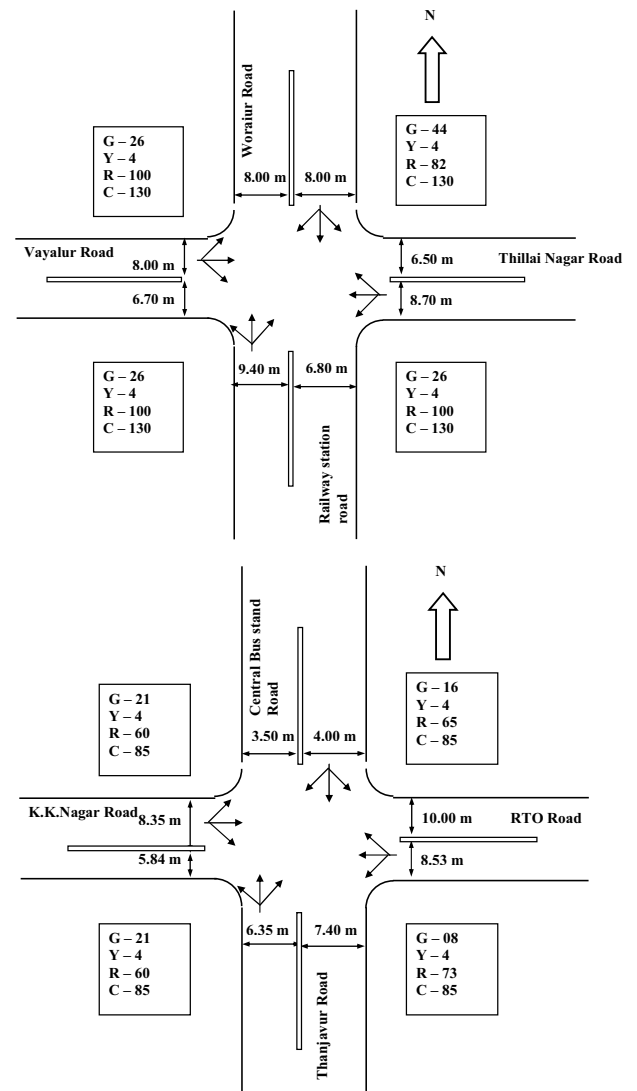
N

Woraiur Road

G – 26
Y – 4
R – 100
C – 130

8.00 m 8.00 m

G – 44
Y – 4
R – 82
C – 130

Vayalur Road

8.00 m

6.70 m

6.50 m

Thillai Nagar Road

8.70 m

9.40 m 6.80 m

G – 26
Y – 4
R – 100
C – 130

G – 26
Y – 4
R – 100
C – 130

Railway station road

N

Central Bus stand Road

G – 21
Y – 4
R – 60
C – 85

3.50 m 4.00 m

G – 16
Y – 4
R – 65
C – 85

K.K.Nagar Road 8.35 m

5.84 m

10.00 m

RTO Road

8.53 m

6.35 m 7.40 m

G – 21
Y – 4
R – 60
C – 85

G – 08
Y – 4
R – 73
C – 85

Thanjavur Road